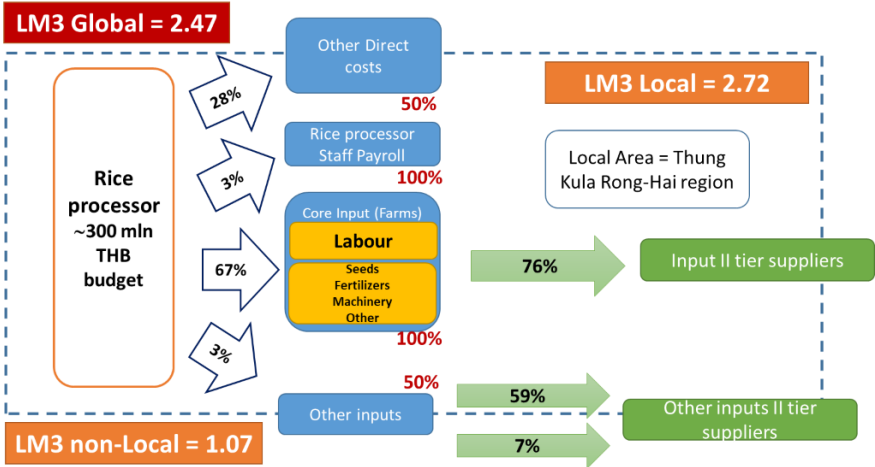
LM3 Global = 2.47

Rice processor ~300 mln THB budget

28%

Other Direct costs

50%

LM3 Local = 2.72

3%

Rice processor Staff Payroll

100%

Local Area = Thung Kula Rong-Hai region

67%

Core Input (Farms)

Labour

Seeds
Fertilizers
Machinery
Other

100%

76%

Input II tier suppliers

3%

50%

Other inputs

59%

Other inputs II tier suppliers

LM3 non-Local = 1.07

7%